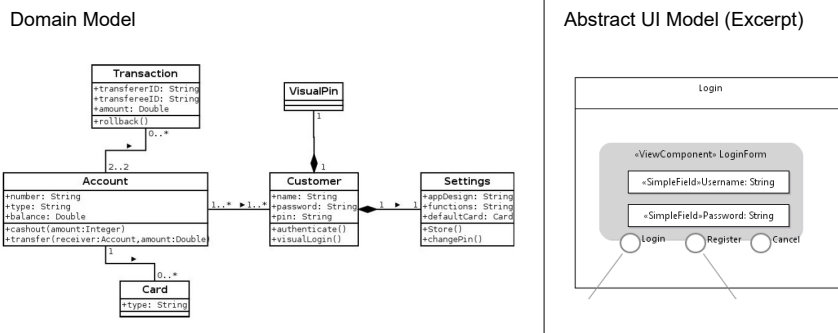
Domain Model

Transaction
+transfererID: String
+transfereeID: String
+amount: Double
+rollback()

0..*
2..2

Account
+number: String
+type: String
+balance: Double
+cashout(amount:Integer)
+transfer(receiver:Account,amount:Double)

1
0..*

Card
+type: String

1..*
1..*

VisualPin

1
1

Customer
+name: String
+password: String
+pin: String
+authenticate()
+visualLogin()

1
1

Settings
+appDesign: String
+functions: String
+defaultCard: Card
+Store()
+changePin()

Abstract UI Model (Excerpt)

Login

«ViewComponent» LoginForm

«SimpleField»Username: String

«SimpleField»Password: String

Login
Register
Cancel